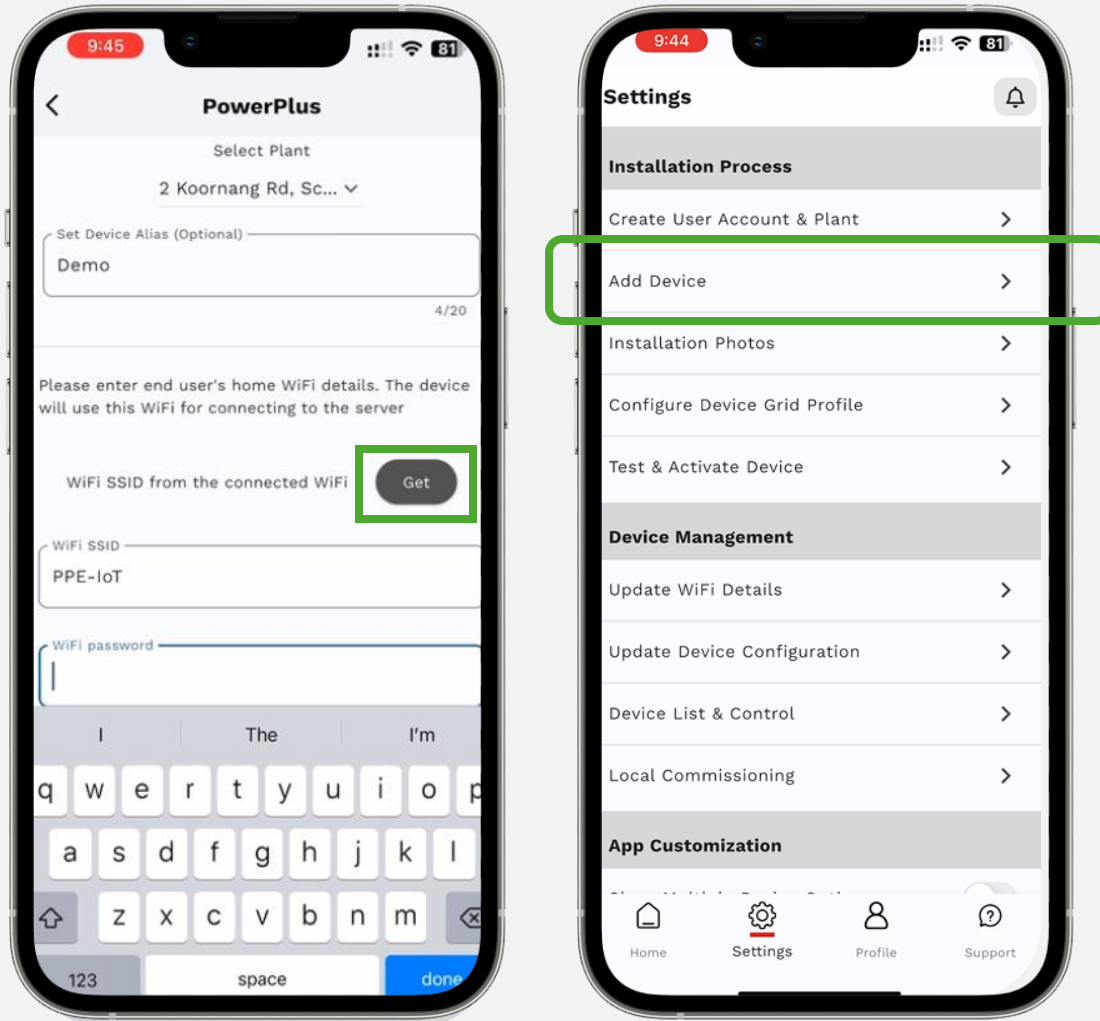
9:45

81

PowerPlus

Select Plant

2 Koornang Rd, Sc...

Set Device Alias (Optional)

Demo

4/20

Please enter end user's home WiFi details. The device will use this WiFi for connecting to the server

WiFi SSID from the connected WiFi

Get

WiFi SSID

PPE-IoT

WiFi password

I

The

I'm

q w e r t y u i o p

a s d f g h j k l

z x c v b n m

123

space

done

9:44

81

Settings

Installation Process

Create User Account & Plant

Add Device

Installation Photos

Configure Device Grid Profile

Test & Activate Device

Device Management

Update WiFi Details

Update Device Configuration

Device List & Control

Local Commissioning

App Customization

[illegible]

Home

Settings

Profile

Support